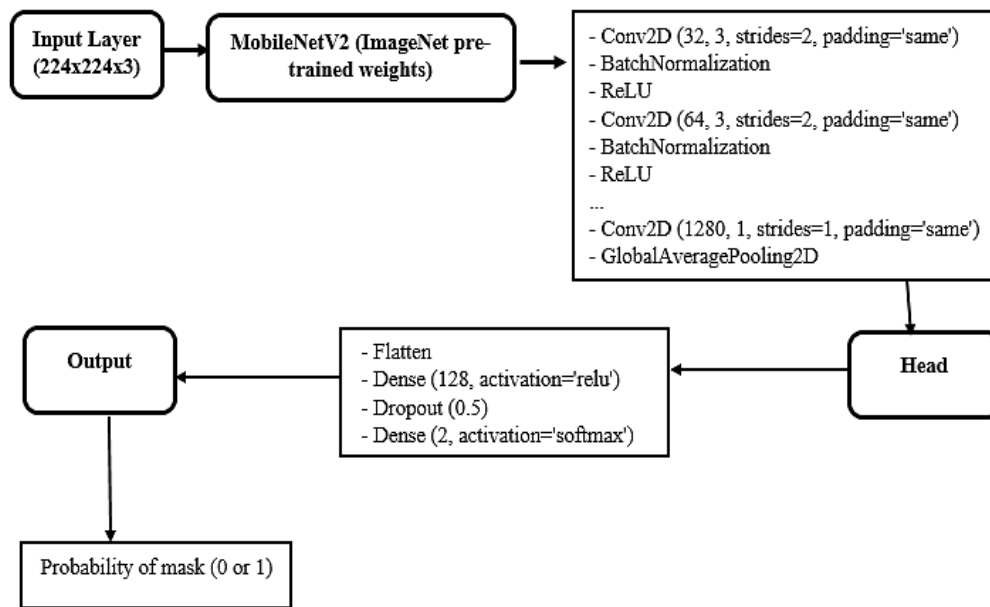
Input Layer (224x224x3)

MobileNetV2 (ImageNet pre-trained weights)

- Conv2D (32, 3, strides=2, padding='same')
- BatchNormalization
- ReLU
- Conv2D (64, 3, strides=2, padding='same')
- BatchNormalization
- ReLU
...
- Conv2D (1280, 1, strides=1, padding='same')
- GlobalAveragePooling2D

Head

- Flatten
- Dense (128, activation='relu')
- Dropout (0.5)
- Dense (2, activation='softmax')

Output

Probability of mask (0 or 1)